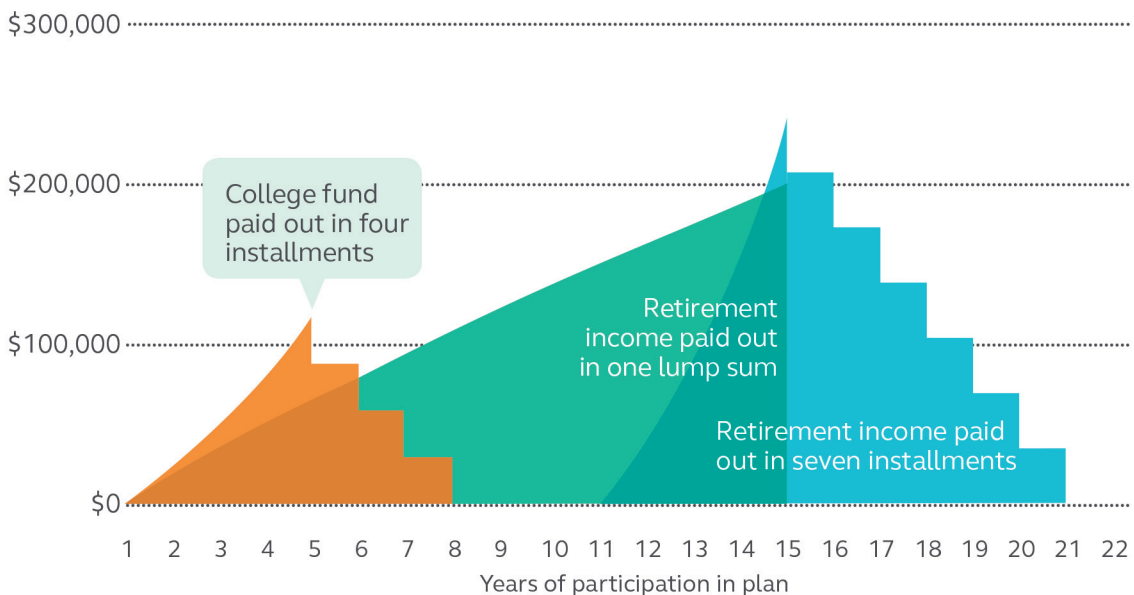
$300,000
$200,000
$100,000
$0

College fund paid out in four installments

Retirement income paid out in one lump sum

Retirement income paid out in seven installments

1 2 3 4 5 6 7 8 9 10 11 12 13 14 15 16 17 18 19 20 21 22
Years of participation in plan